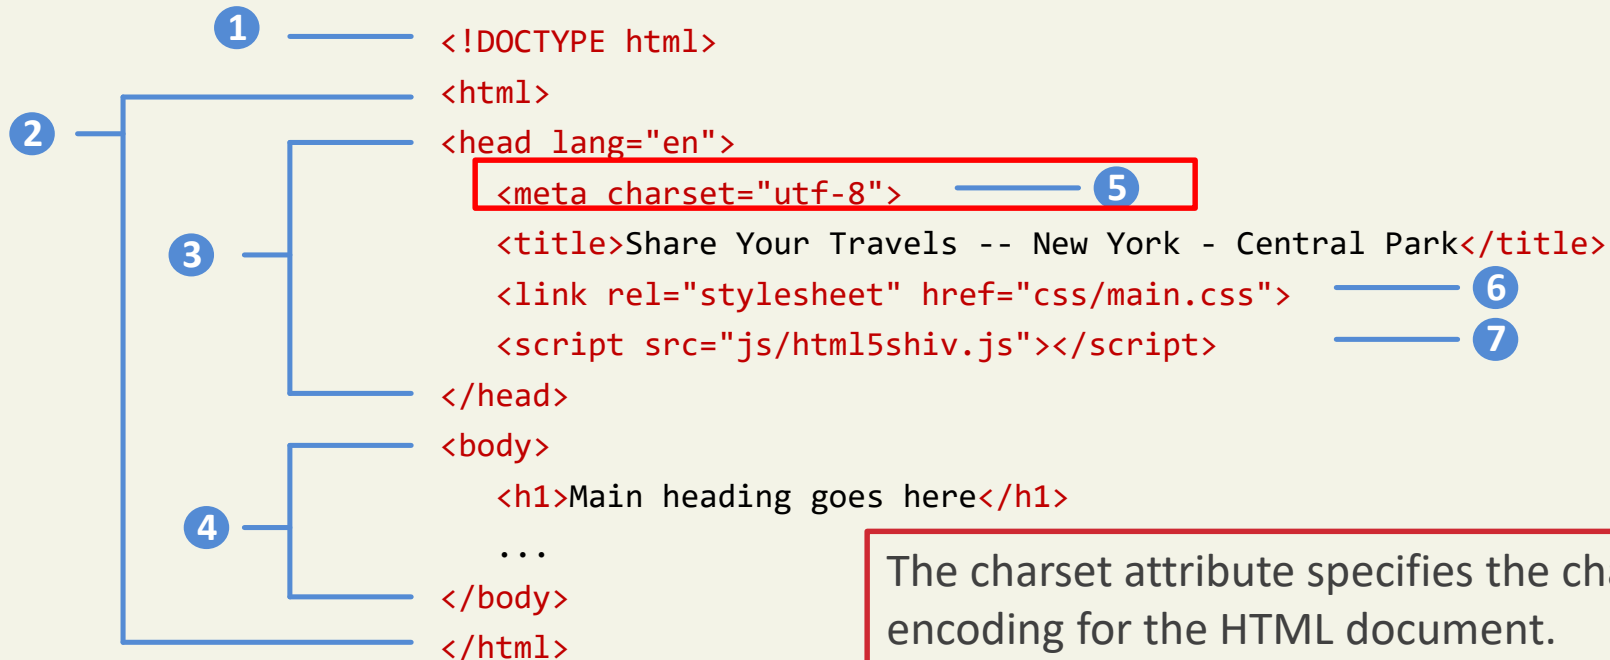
1
<!DOCTYPE html>
2
<html>
<head lang="en">
<meta charset="utf-8">
5
3
<title>Share Your Travels -- New York - Central Park</title>
<link rel="stylesheet" href="css/main.css">
6
<script src="js/html5shiv.js"></script>
7
</head>
<body>
4
<h1>Main heading goes here</h1>
...
</body>
</html>

The charset attribute specifies the ch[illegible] encoding for the HTML document.